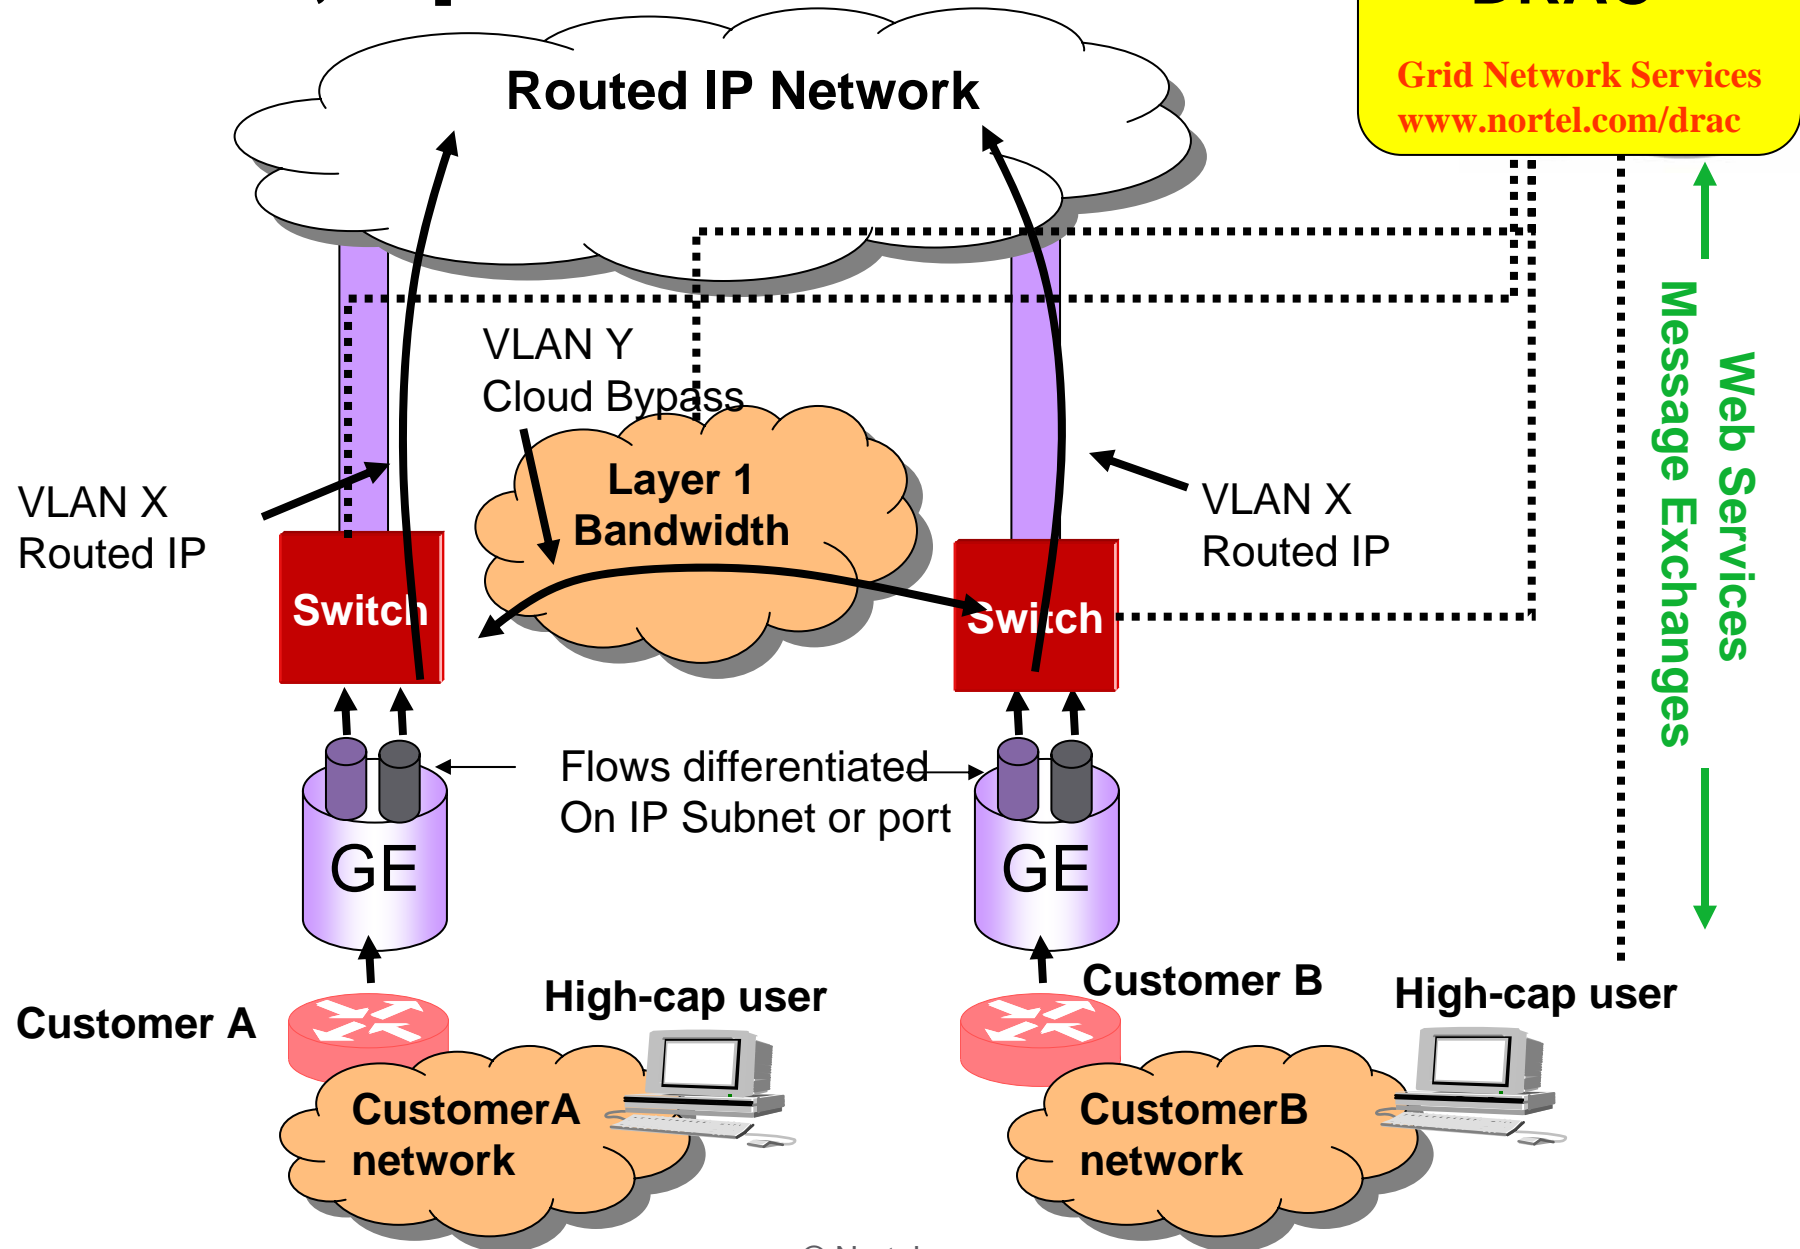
Routed IP Network

Grid Network Services
www.nortel.com/drac

VLAN Y
Cloud Bypass

Layer 1
Bandwidth

VLAN X
Routed IP

VLAN X
Routed IP

Web Services
Message Exchanges

Switch

Switch

Flows differentiated
On IP Subnet or port

GE

GE

Customer A

High-cap user

Customer B

High-cap user

CustomerA
network

CustomerB
network